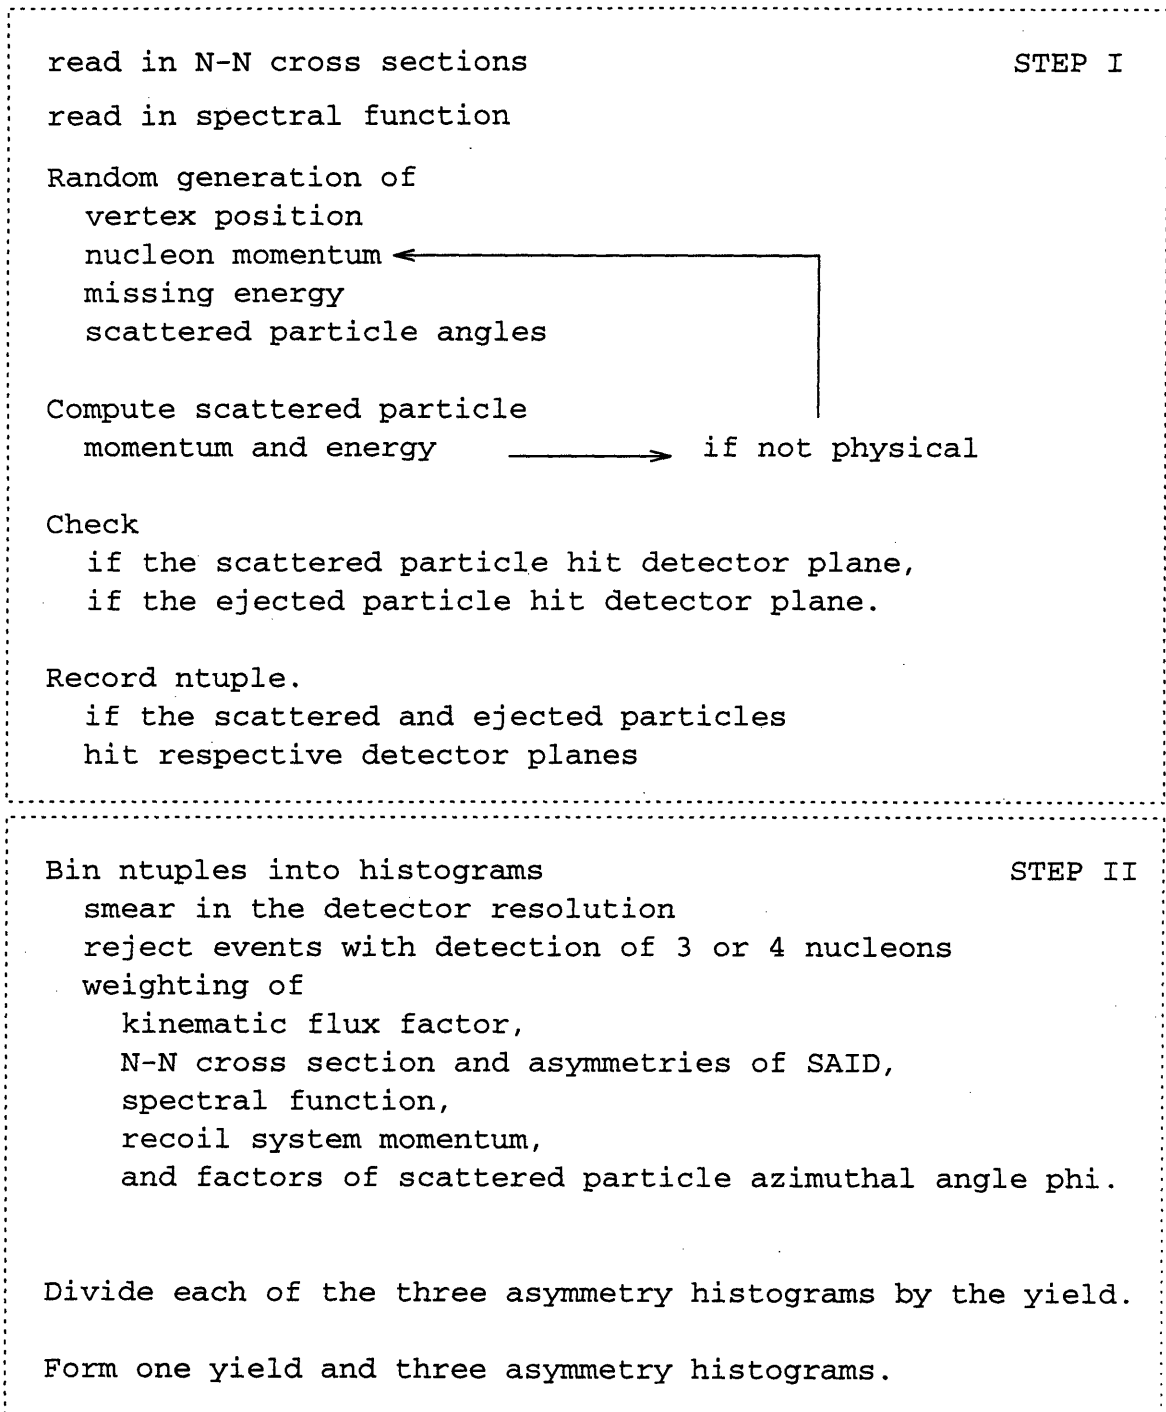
read in N-N cross sections

STEP I

read in spectral function

Random generation of
vertex position
nucleon momentum
missing energy
scattered particle angles

Compute scattered particle
momentum and energy → if not physical

Check
if the scattered particle hit detector plane,
if the ejected particle hit detector plane.

Record ntuple.
if the scattered and ejected particles
hit respective detector planes

Bin ntuples into histograms

STEP II

smear in the detector resolution
reject events with detection of 3 or 4 nucleons
weighting of
kinematic flux factor,
N-N cross section and asymmetries of SAID,
spectral function,
recoil system momentum,
and factors of scattered particle azimuthal angle phi.

Divide each of the three asymmetry histograms by the yield.

Form one yield and three asymmetry histograms.